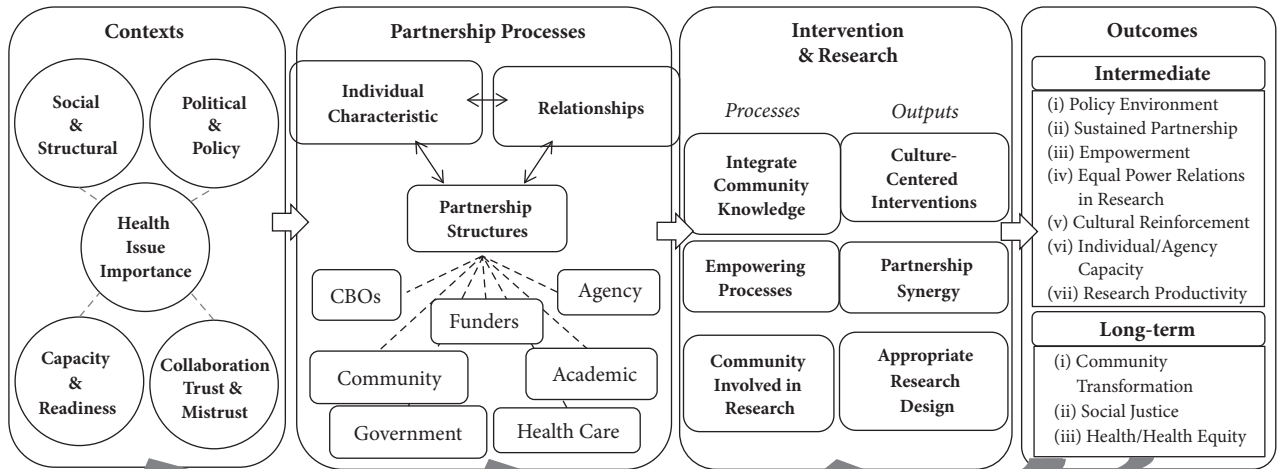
Contexts

Social & Structural

Political & Policy

Health Issue Importance

Capacity & Readiness

Collaboration Trust & Mistrust

Partnership Processes

Individual Characteristic

Relationships

Partnership Structures

CBOs

Agency

Funders

Community

Academic

Government

Health Care

Intervention & Research

Processes

Outputs

Integrate Community Knowledge

Culture-Centered Interventions

Empowering Processes

Partnership Synergy

Community Involved in Research

Appropriate Research Design

Outcomes

Intermediate

(i) Policy Environment
(ii) Sustained Partnership
(iii) Empowerment
(iv) Equal Power Relations in Research
(v) Cultural Reinforcement
(vi) Individual/Agency Capacity
(vii) Research Productivity

Long-term

(i) Community Transformation
(ii) Social Justice
(iii) Health/Health Equity